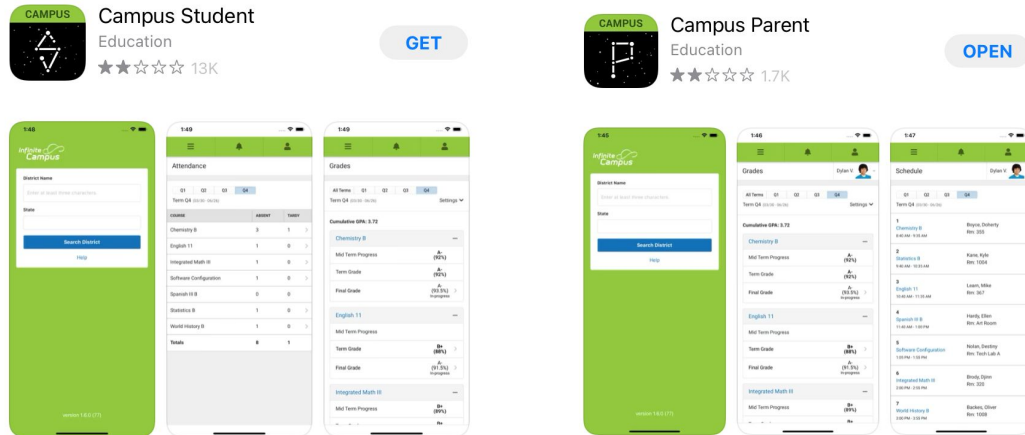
CAMPUS
Campus Student
Education
13K
GET

CAMPUS
Campus Parent
Education
1.7K
OPEN

1:48
Infinite Campus
District Name
Enter at least three characters
State
Search District
Help
version 1.6.0 (11)

1:49
Attendance
Q1 Q2 Q3 Q4
Term Q4

| COURSE | ABSENT | TARDY |
|---|---|---|
| Chemistry B | 3 | 1 |
| English 11 | 1 | 1 |
| Integrated Math III | 1 | 0 |
| Software Configuration | 1 | 0 |
| Spanish III B | 0 | 0 |
| Statistics B | 1 | 0 |
| World History B | 1 | 0 |
| Totals | 8 | 1 |

1:49
Grades
All Terms Q1 Q2 Q3 Q4
Term Q4
Settings
Cumulative GPA: 3.72
Chemistry B
Mid Term Progress A- (92%)
Term Grade A- (92%)
Final Grade A- (93.5%) In progress
English 11
Mid Term Progress
Term Grade B+ (88%)
Final Grade A- (91.5%) In progress
Integrated Math III
Mid Term Progress B+ (89%)

1:45
Infinite Campus
District Name
Enter at least three characters
State
Search District
Help
version 1.6.5 (11)

1:46
Grades
Dylan V.
All Terms Q1 Q2 Q3 Q4
Term Q4
Settings
Cumulative GPA: 3.72
Chemistry B
Mid Term Progress A- (92%)
Term Grade A- (92%)
Final Grade A- (93.5%) In progress
English 11
Mid Term Progress
Term Grade B+ (88%)
Final Grade A- (91.5%) In progress
Integrated Math III
Mid Term Progress B+ (89%)

1:47
Schedule
Dylan V.
Q1 Q2 Q3 Q4
Term Q4
1 Chemistry B 8:00 AM - 9:35 AM Boyce, Doherty Rm: 355
2 Statistics B 9:40 AM - 10:35 AM Kane, Kyle Rm: 1004
3 English 11 10:40 AM - 11:35 AM Learn, Mike Rm: 367
4 Spanish III B 11:40 AM - 1:00 PM Hardy, Ellen Rm: Art Room
5 Software Configuration 1:05 PM - 1:50 PM Nolan, Destiny Rm: Tech Lab A
6 Integrated Math III 2:00 PM - 2:55 PM Brody, Djinn Rm: 320
7 World History B 3:00 PM - 3:50 PM Backes, Oliver Rm: 1008